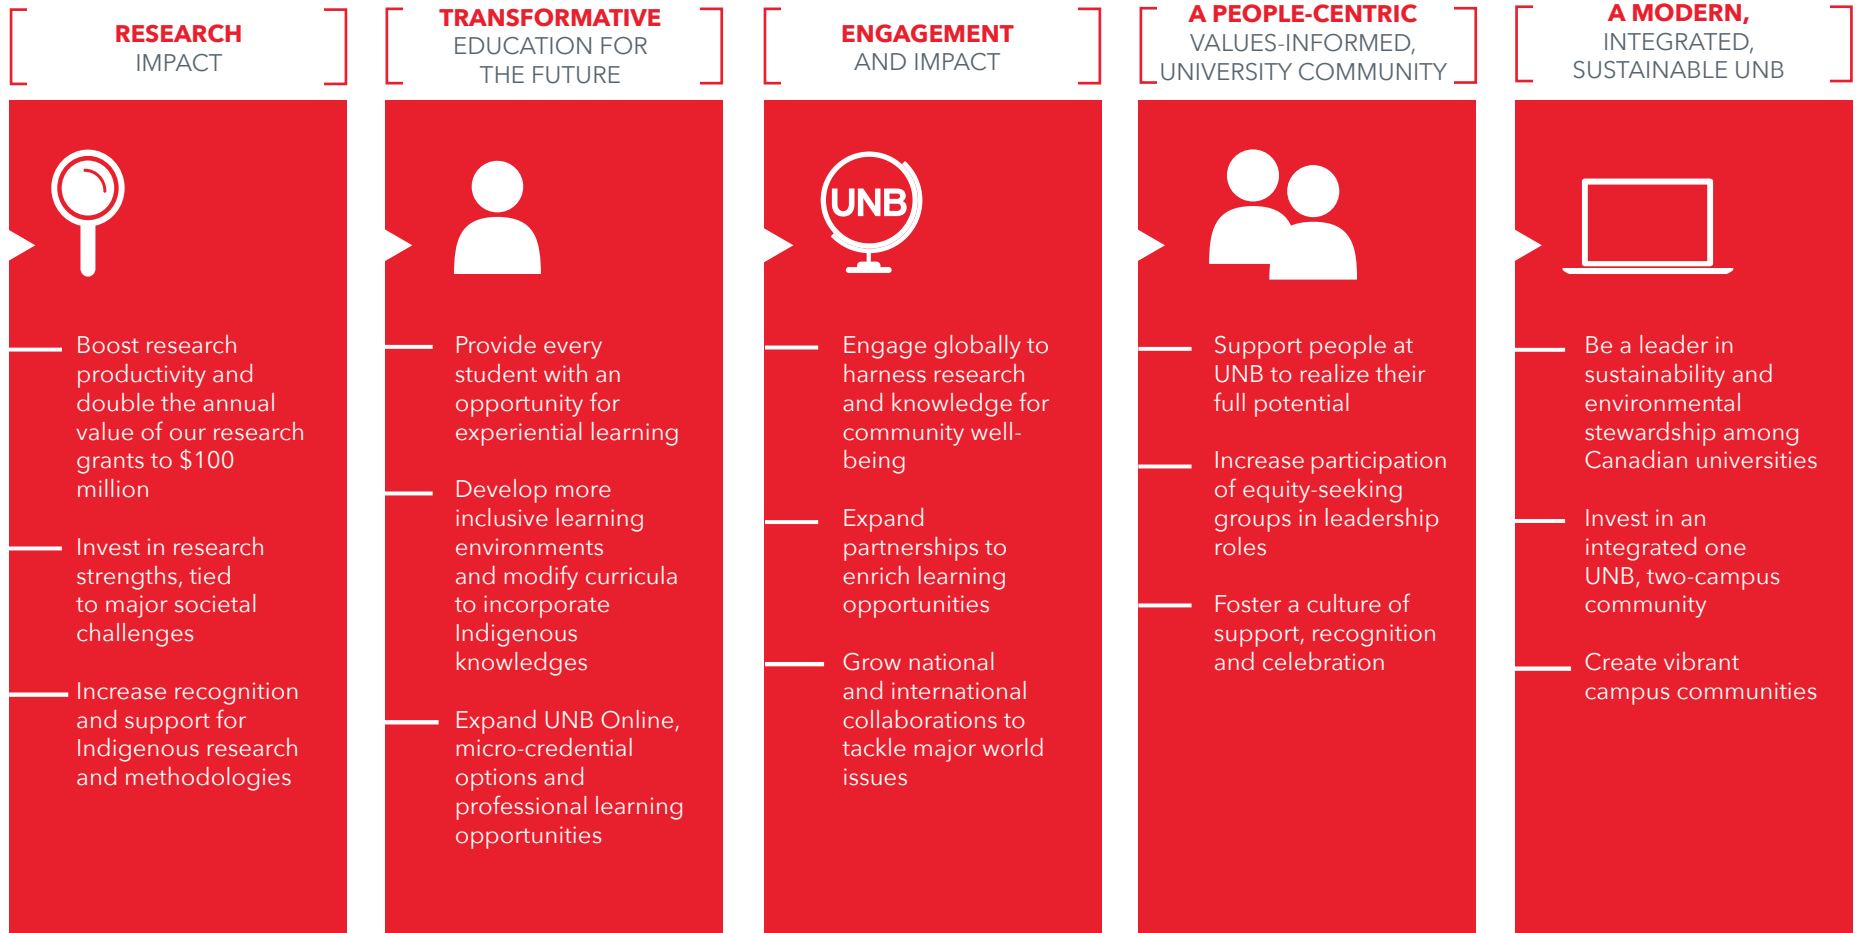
RESEARCH IMPACT

Boost research productivity and double the annual value of our research grants to $100 million

Invest in research strengths, tied to major societal challenges

Increase recognition and support for Indigenous research and methodologies

TRANSFORMATIVE EDUCATION FOR THE FUTURE

Provide every student with an opportunity for experiential learning

Develop more inclusive learning environments and modify curricula to incorporate Indigenous knowledges

Expand UNB Online, micro-credential options and professional learning opportunities

ENGAGEMENT AND IMPACT

UNB

Engage globally to harness research and knowledge for community well-being

Expand partnerships to enrich learning opportunities

Grow national and international collaborations to tackle major world issues

A PEOPLE-CENTRIC VALUES-INFORMED, UNIVERSITY COMMUNITY

Support people at UNB to realize their full potential

Increase participation of equity-seeking groups in leadership roles

Foster a culture of support, recognition and celebration

A MODERN, INTEGRATED, SUSTAINABLE UNB

Be a leader in sustainability and environmental stewardship among Canadian universities

Invest in an integrated one UNB, two-campus community

Create vibrant campus communities